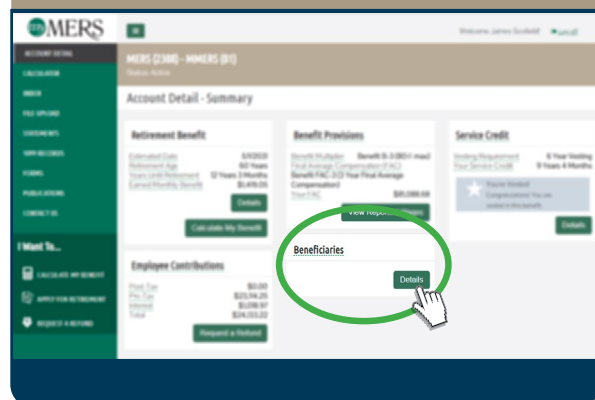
MERS

Welcome James Scofield Logout

ACCOUNT DETAIL
CALCULATOR
INBOX
FILE UPLOAD
STATEMENTS
1099 RECORDS
FORMS
PUBLICATIONS
CONTACT US

I Want To...
CALCULATE MY BENEFIT
APPLY FOR RETIREMENT
REQUEST A REFUND

MERS (2308) - MMERS (B1)
Status Active

Account Detail - Summary

Retirement Benefit
Estimated Date 5/1/2020
Retirement Age 60 Years
Years Until Retirement 12 Years 3 Months
Earned Monthly Benefit $1,419.05
Details
Calculate My Benefit

Benefit Provisions
Benefit Multiplier Benefit B-3 (80% max)
Final Average Compensation (FAC) Benefit FAC-3 (3 Year Final Average Compensation)
Your FAC $81,098.69
View Report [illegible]

Service Credit
Vesting Requirement 6 Year Vesting
Your Service Credit 9 Years 4 Months
You're Vested
Congratulations! You are vested in this benefit.
Details

Beneficiaries
Details

Employee Contributions
Post-Tax $0.00
Pre-Tax $23,114.25
Interest $1,018.97
Total $24,133.22
Request a Refund